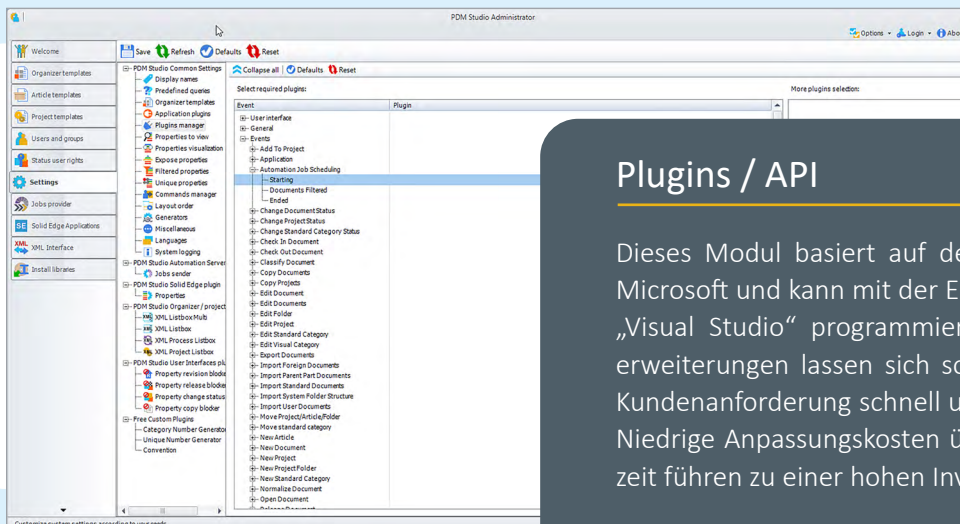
PDM Studio Administrator

Options • Login • Abo

Welcome
Organizer templates
Article templates
Project templates
Users and groups
Status user rights
Settings
Jobs provider
Solid Edge Applications
XML Interface
Install libraries

Save Refresh Defaults Reset

PDM Studio Common Settings
Display names
Predefined queries
Organizer templates
Application plugins
Plugins manager
Properties to view
Properties visualization
Expose properties
Filtered properties
Unique properties
Commands manager
Layout order
Generators
Miscellaneous
Languages
System logging
PDM Studio Automation Server
Jobs sender
PDM Studio Solid Edge plugin
Properties
PDM Studio Organizer / project
XML Listbox Multi
XML Listbox
XML Process Listbox
XML Project Listbox
PDM Studio User Interfaces pl
Property revision blocker
Property release blocker
Property change status
Property copy blocker
Free Custom Plugins
Category Number Generator
Unique Number Generator
Convention

Collapse all Defaults Reset

Select required plugins:

| Event | Plugin |
|---|---|
| User interface | |
| General | |
| Events | |
| Add To Project | |
| Application | |
| Automation Job Scheduling | |
| Starting | |
| Documents Filtered | |
| Ended | |
| Change Document Status | |
| Change Project Status | |
| Change Standard Category Status | |
| Check In Document | |
| Check Out Document | |
| Classify Document | |
| Copy Documents | |
| Copy Projects | |
| Edit Document | |
| Edit Documents | |
| Edit Folder | |
| Edit Project | |
| Edit Standard Category | |
| Edit Visual Category | |
| Export Documents | |
| Import Foreign Documents | |
| Import Parent Part Documents | |
| Import Standard Documents | |
| Import System Folder Structure | |
| Import User Documents | |
| Move Project/Article/Folder | |
| Move standard category | |
| New Article | |
| New Document | |
| New Project | |
| New Project Folder | |
| New Standard Category | |
| Normalize Document | |
| Open Document | |

More plugins selection:

Customize custom settings according to your needs

Plugins / API

Dieses Modul basiert auf de Microsoft und kann mit der E „Visual Studio“ programmier erweiterungen lassen sich so Kundenanforderung schnell u Niedrige Anpassungskosten ü zeit führen zu einer hohen Inv